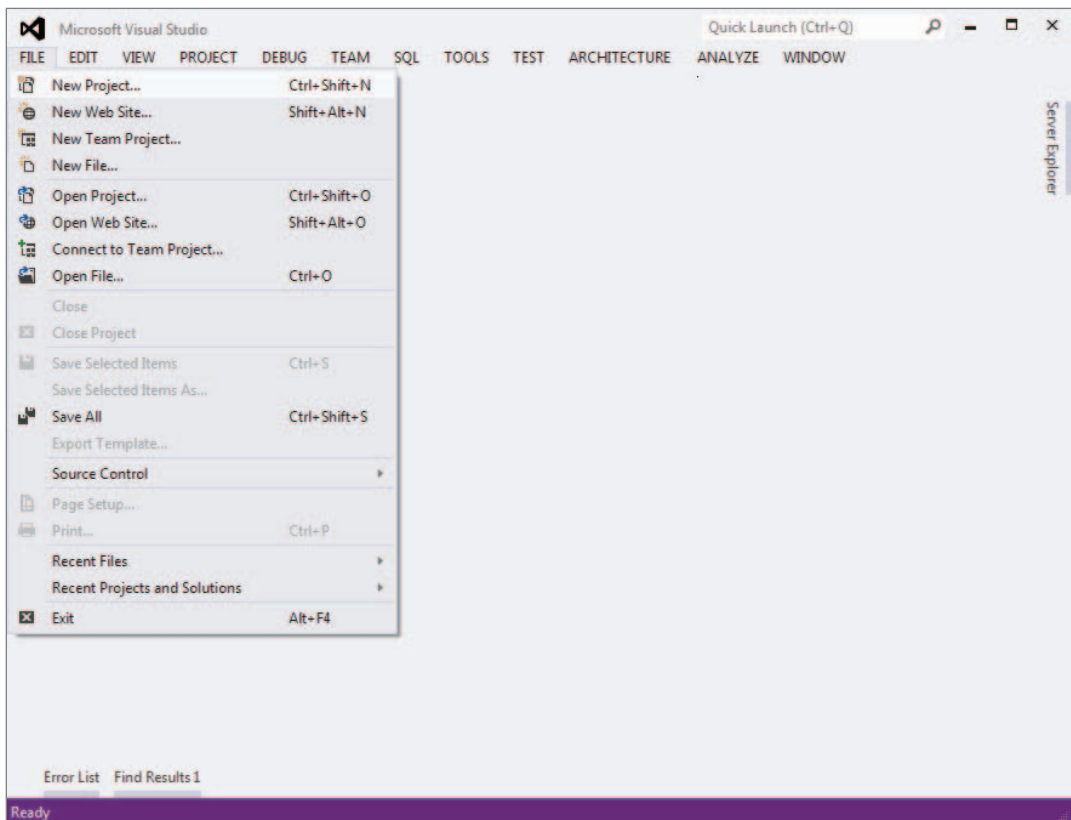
Microsoft Visual Studio

Quick Launch (Ctrl+Q)

FILE EDIT VIEW PROJECT DEBUG TEAM SQL TOOLS TEST ARCHITECTURE ANALYZE WINDOW

| | |
|---|---|
| New Project... | Ctrl+Shift+N |
| New Web Site... | Shift+Alt+N |
| New Team Project... | |
| New File... | |
| Open Project... | Ctrl+Shift+O |
| Open Web Site... | Shift+Alt+O |
| Connect to Team Project... | |
| Open File... | Ctrl+O |
| Close | |
| Close Project | |
| Save Selected Items | Ctrl+S |
| Save Selected Items As... | |
| Save All | Ctrl+Shift+S |
| Export Template... | |
| Source Control | |
| Page Setup... | |
| Print... | Ctrl+P |
| Recent Files | |
| Recent Projects and Solutions | |
| Exit | Alt+F4 |

Server Explorer

Error List Find Results 1

Ready